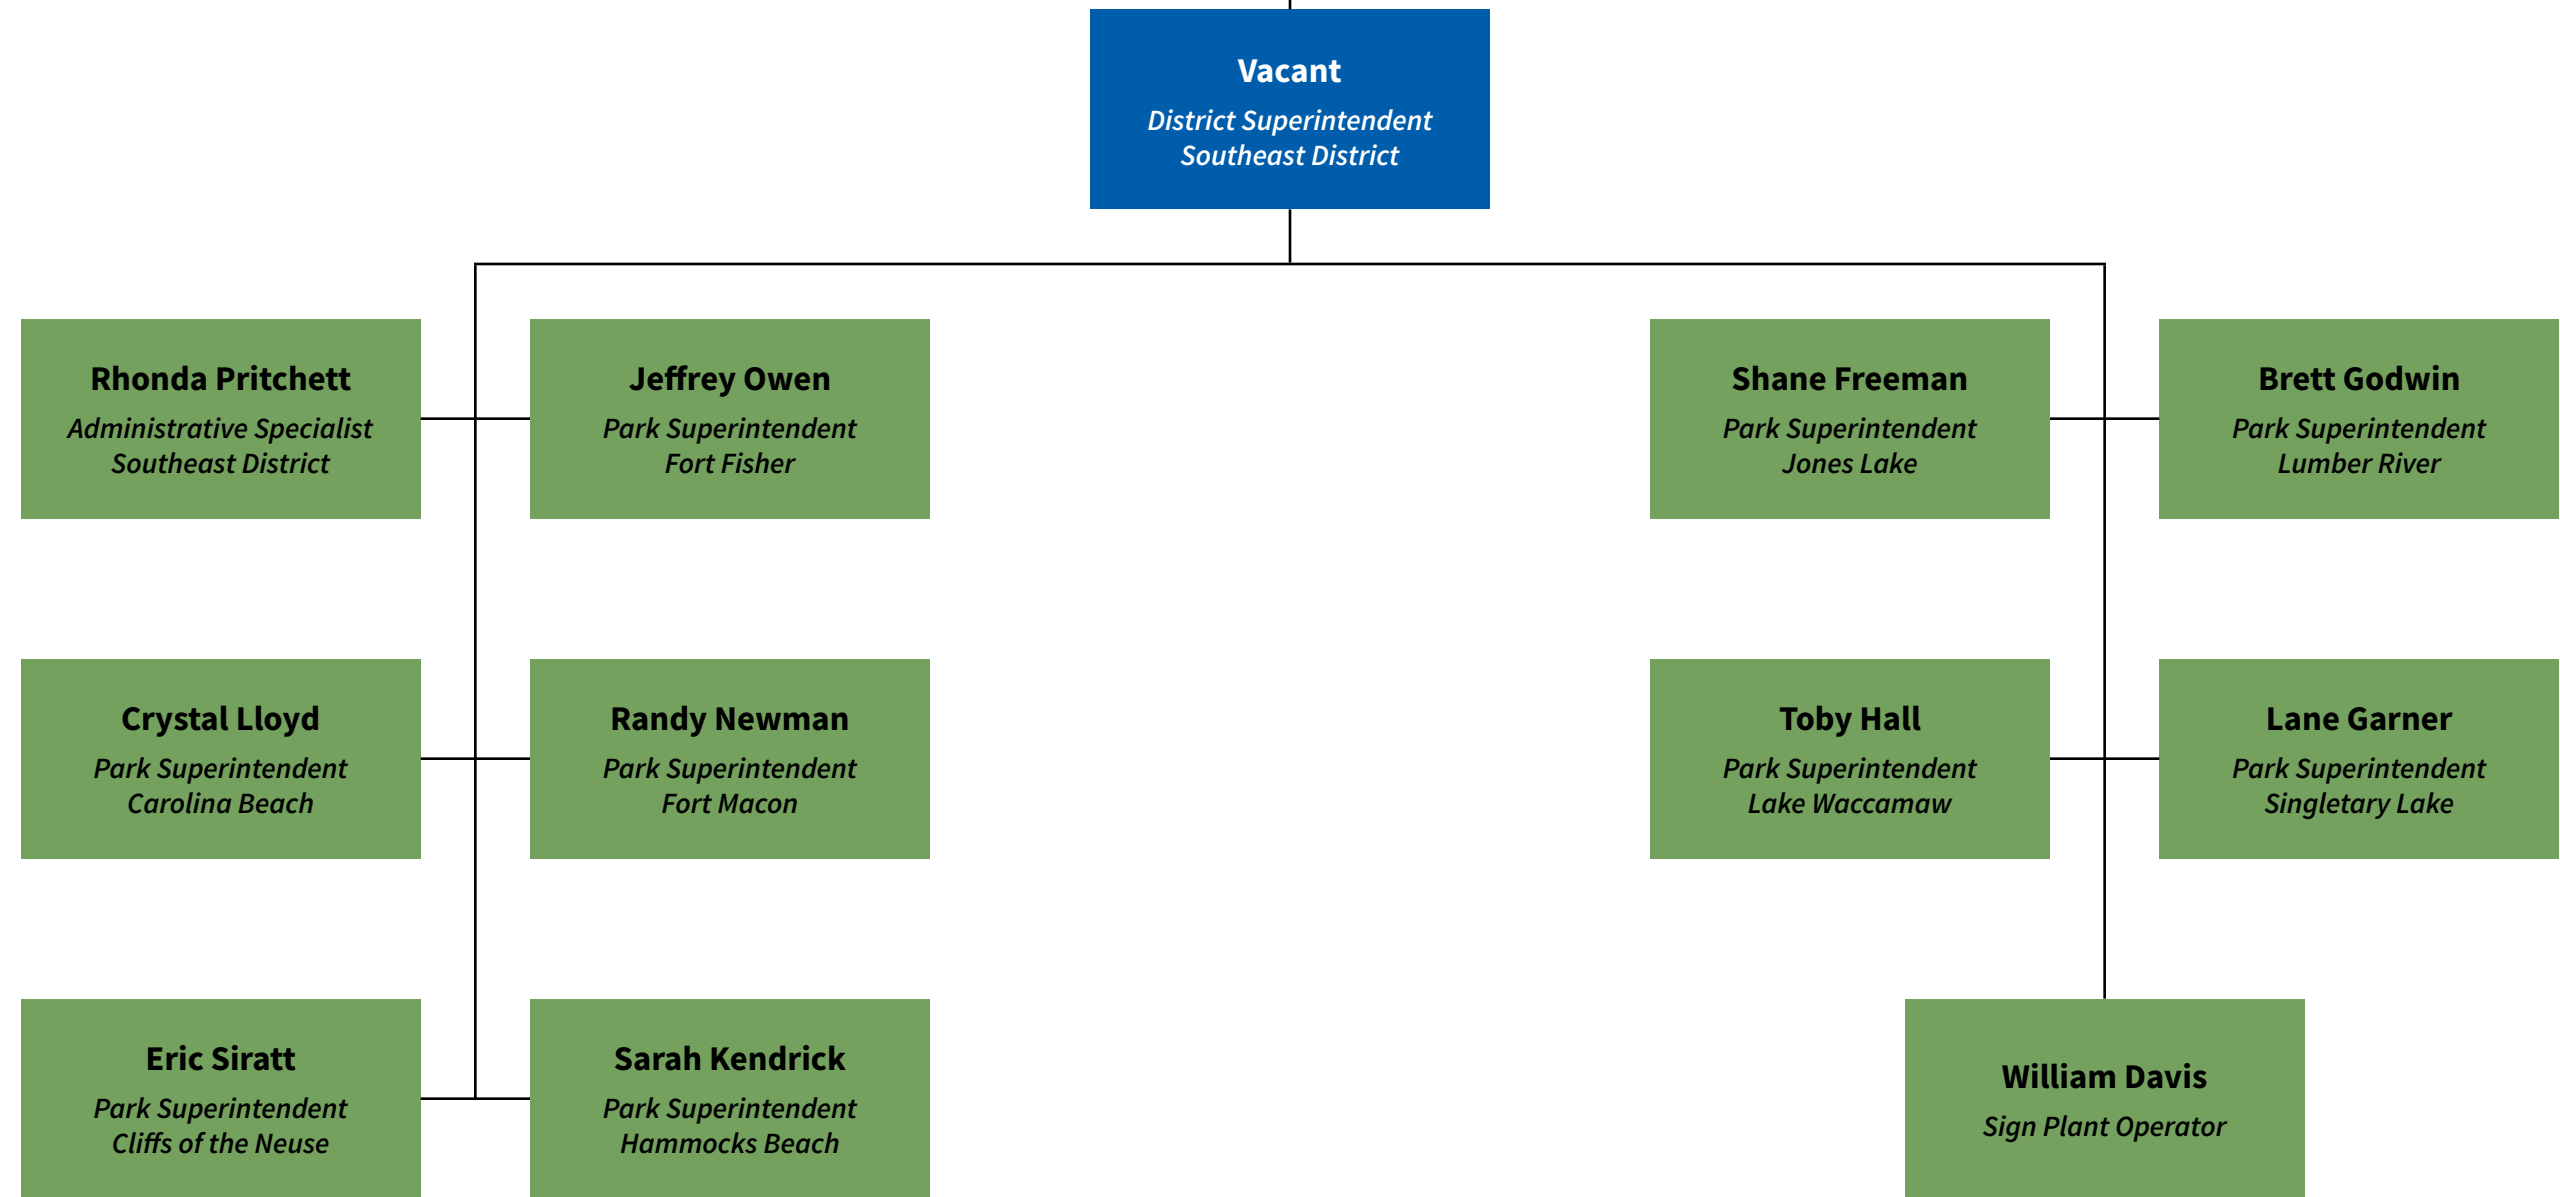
Vacant
District Superintendent
Southeast District

Rhonda Pritchett
Administrative Specialist
Southeast District

Jeffrey Owen
Park Superintendent
Fort Fisher

Shane Freeman
Park Superintendent
Jones Lake

Brett Godwin
Park Superintendent
Lumber River

Crystal Lloyd
Park Superintendent
Carolina Beach

Randy Newman
Park Superintendent
Fort Macon

Toby Hall
Park Superintendent
Lake Waccamaw

Lane Garner
Park Superintendent
Singletary Lake

Eric Siratt
Park Superintendent
Cliffs of the Neuse

Sarah Kendrick
Park Superintendent
Hammocks Beach

William Davis
Sign Plant Operator